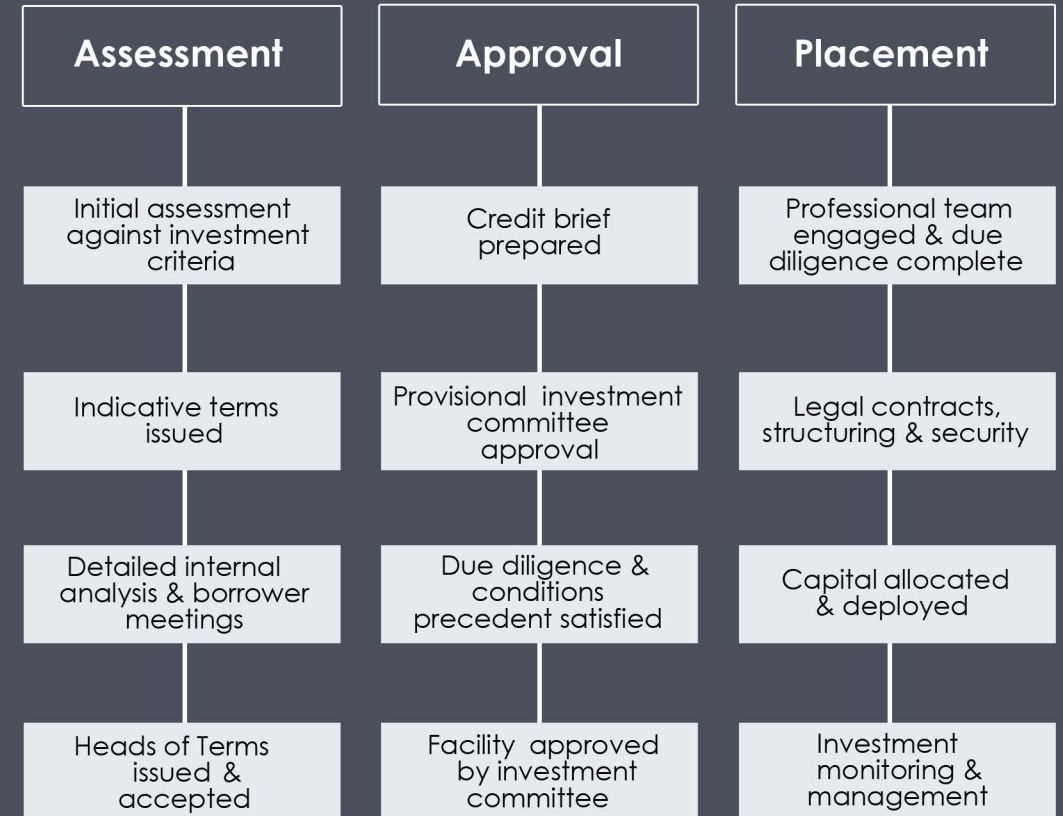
Assessment

Initial assessment against investment criteria

Indicative terms issued

Detailed internal analysis & borrower meetings

Heads of Terms issued & accepted

Approval

Credit brief prepared

Provisional investment committee approval

Due diligence & conditions precedent satisfied

Facility approved by investment committee

Placement

Professional team engaged & due diligence complete

Legal contracts, structuring & security

Capital allocated & deployed

Investment monitoring & management